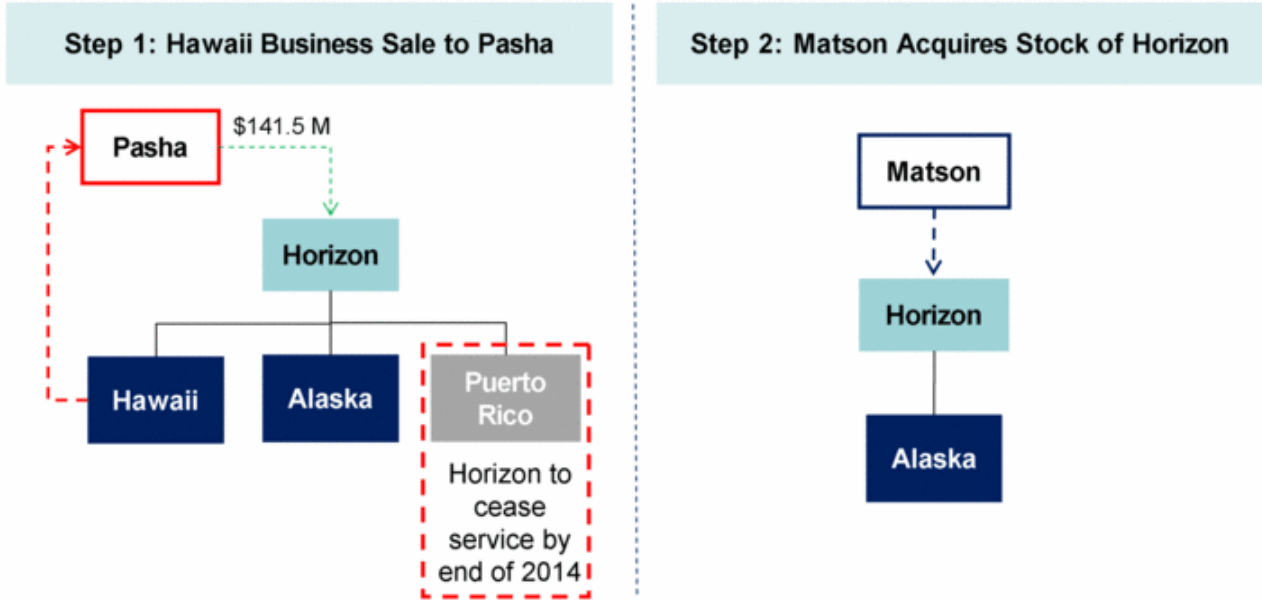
Step 1: Hawaii Business Sale to Pasha

Pasha

\$141.5 M

Horizon

Hawaii

Alaska

Puerto Rico

Horizon to cease service by end of 2014

Step 2: Matson Acquires Stock of Horizon

Matson

Horizon

Alaska